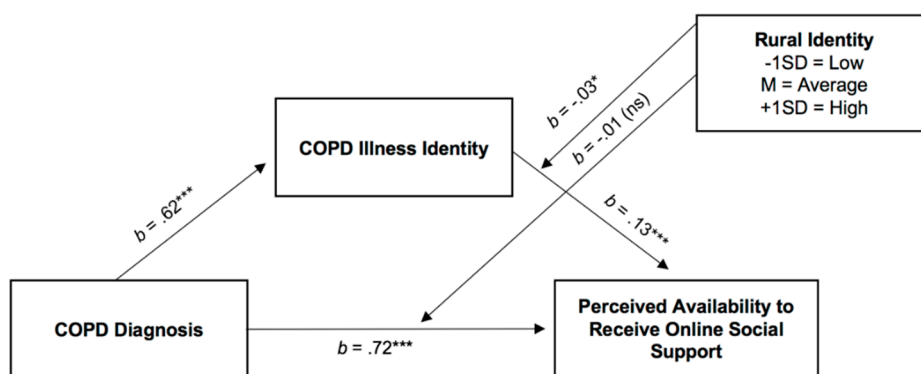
Rural Identity
-1SD = Low
M = Average
+1SD = High

$b = -.03^{*}$

$b = -.01$ (ns)

COPD Illness Identity

$b = .62^{***}$

$b = .13^{***}$

COPD Diagnosis

$b = .72^{***}$

Perceived Availability to Receive Online Social Support